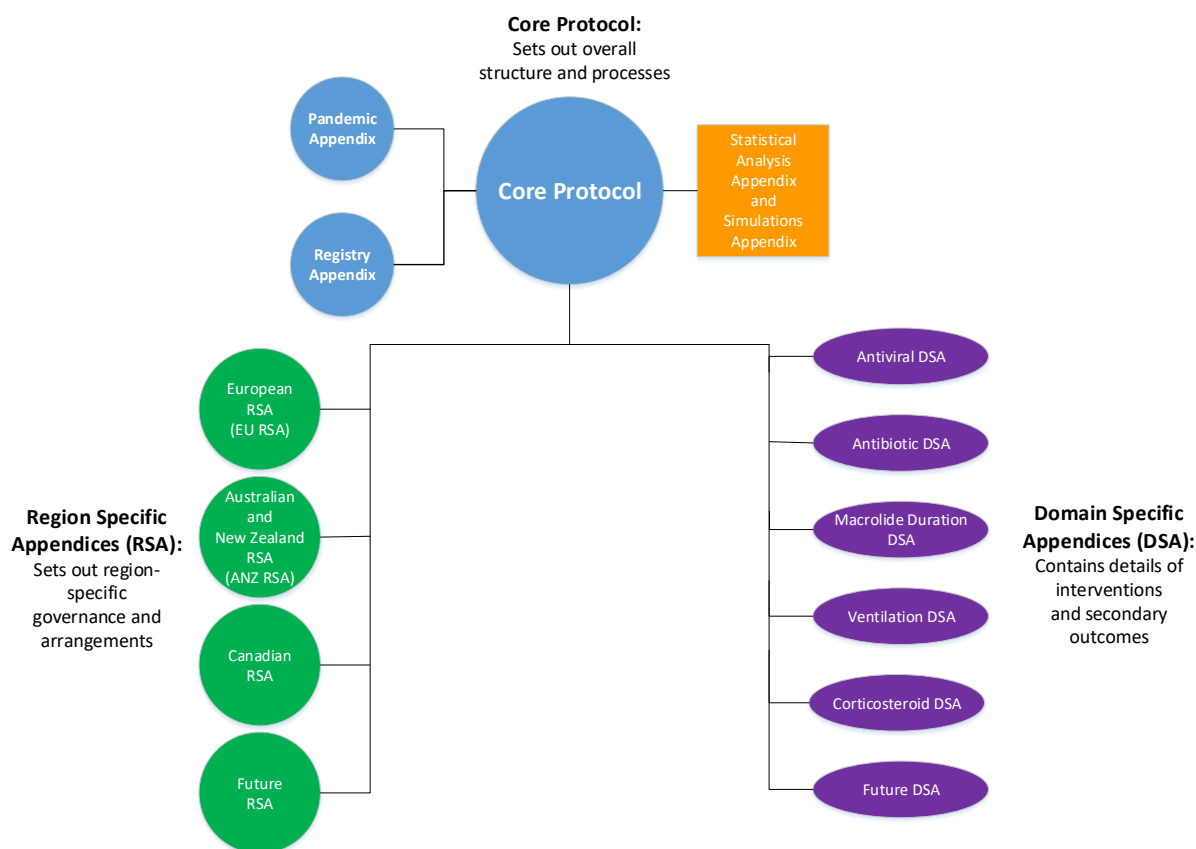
**Core Protocol:**
Sets out overall structure and processes

Pandemic Appendix

Registry Appendix

Core Protocol

Statistical Analysis Appendix and Simulations Appendix

European RSA (EU RSA)

Australian and New Zealand RSA (ANZ RSA)

Canadian RSA

Future RSA

**Region Specific Appendices (RSA):**
Sets out region-specific governance and arrangements

Antiviral DSA

Antibiotic DSA

Macrolide Duration DSA

Ventilation DSA

Corticosteroid DSA

Future DSA

**Domain Specific Appendices (DSA):**
Contains details of interventions and secondary outcomes